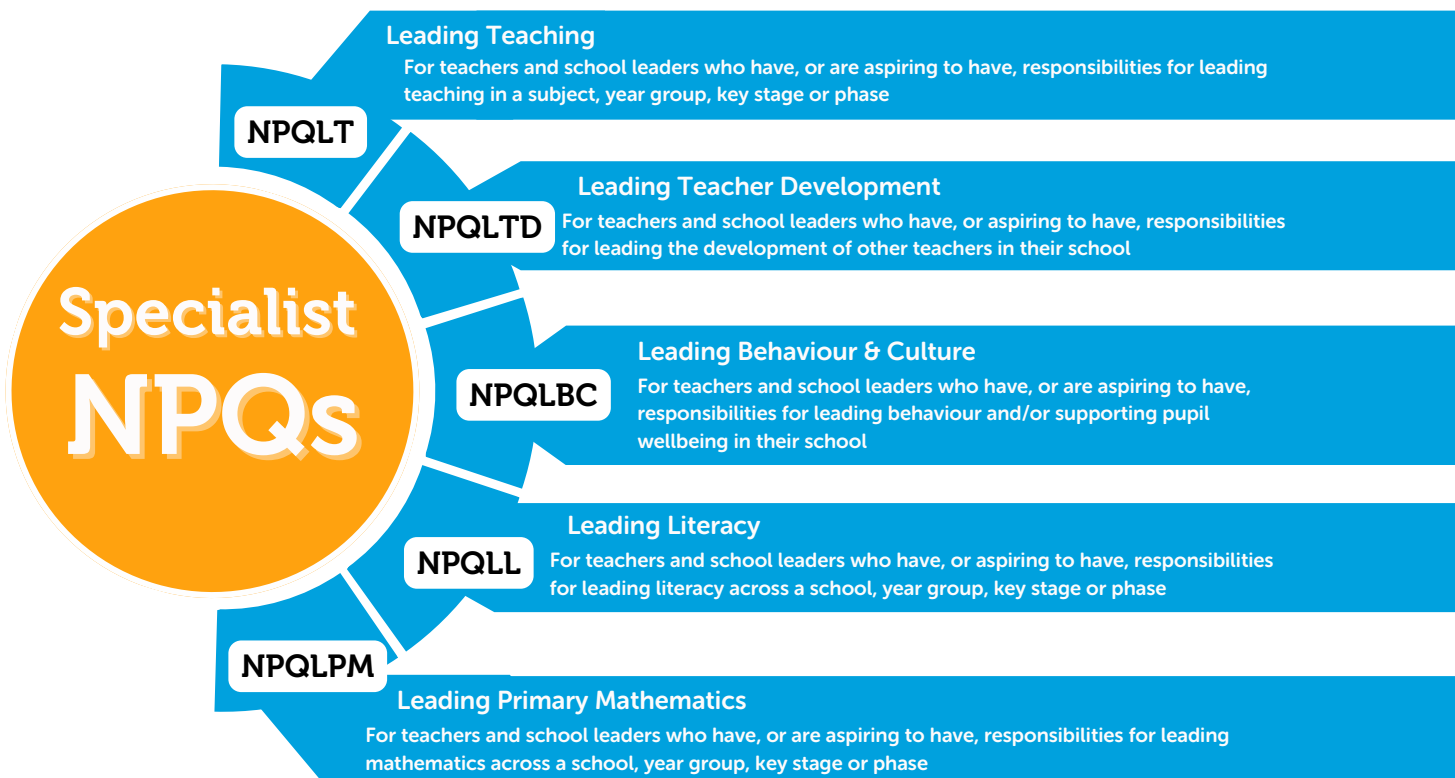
Specialist NPQs

NPQLT
Leading Teaching
For teachers and school leaders who have, or are aspiring to have, responsibilities for leading teaching in a subject, year group, key stage or phase

NPQLTD
Leading Teacher Development
For teachers and school leaders who have, or aspiring to have, responsibilities for leading the development of other teachers in their school

NPQLBC
Leading Behaviour & Culture
For teachers and school leaders who have, or are aspiring to have, responsibilities for leading behaviour and/or supporting pupil wellbeing in their school

NPQLL
Leading Literacy
For teachers and school leaders who have, or aspiring to have, responsibilities for leading literacy across a school, year group, key stage or phase

NPQLPM
Leading Primary Mathematics
For teachers and school leaders who have, or are aspiring to have, responsibilities for leading mathematics across a school, year group, key stage or phase